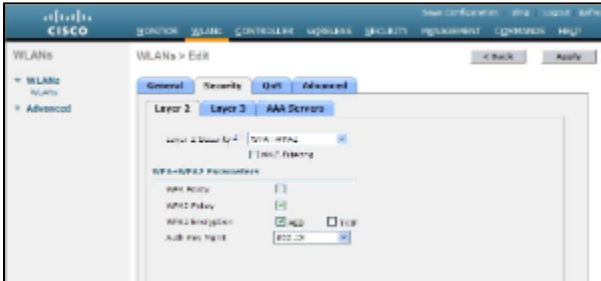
cisco

Save Configuration | Ping | Logout | Refresh

MONITOR WLANs CONTROLLER WIRELESS SECURITY MANAGEMENT COMMANDS HELP

WLANs

▼ WLANs
WLANs
▶ Advanced

WLANs > Edit

< Back Apply

General Security QoS Advanced

Layer 2 Layer 3 AAA Servers

Layer 2 Security WPA+WPA2

MAC Filtering

WPA+WPA2 Parameters

WPA Policy

WPA2 Policy

WPA2 Encryption AES TKIP

Auth Key Mgmt 802.1X